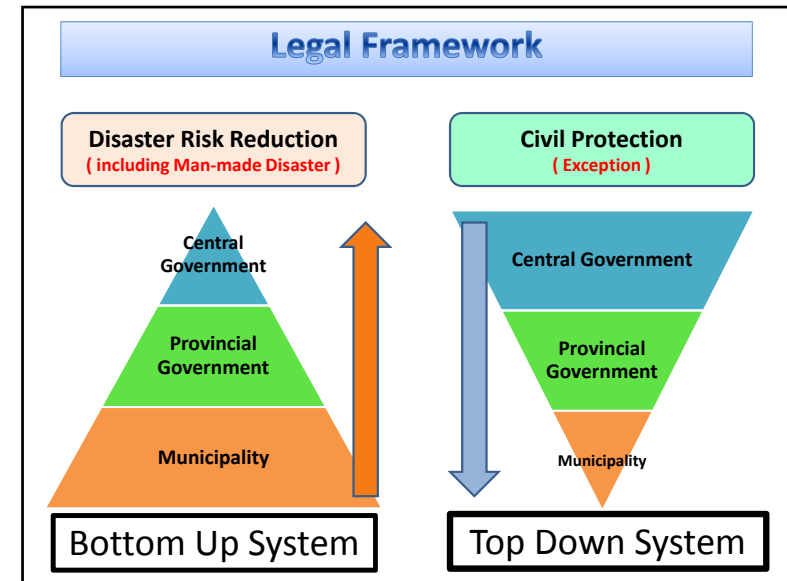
Legal Framework

Disaster Risk Reduction
( including Man-made Disaster )

Central Government

Provincial Government

Municipality

Bottom Up System

Civil Protection
( Exception )

Central Government

Provincial Government

Municipality

Top Down System